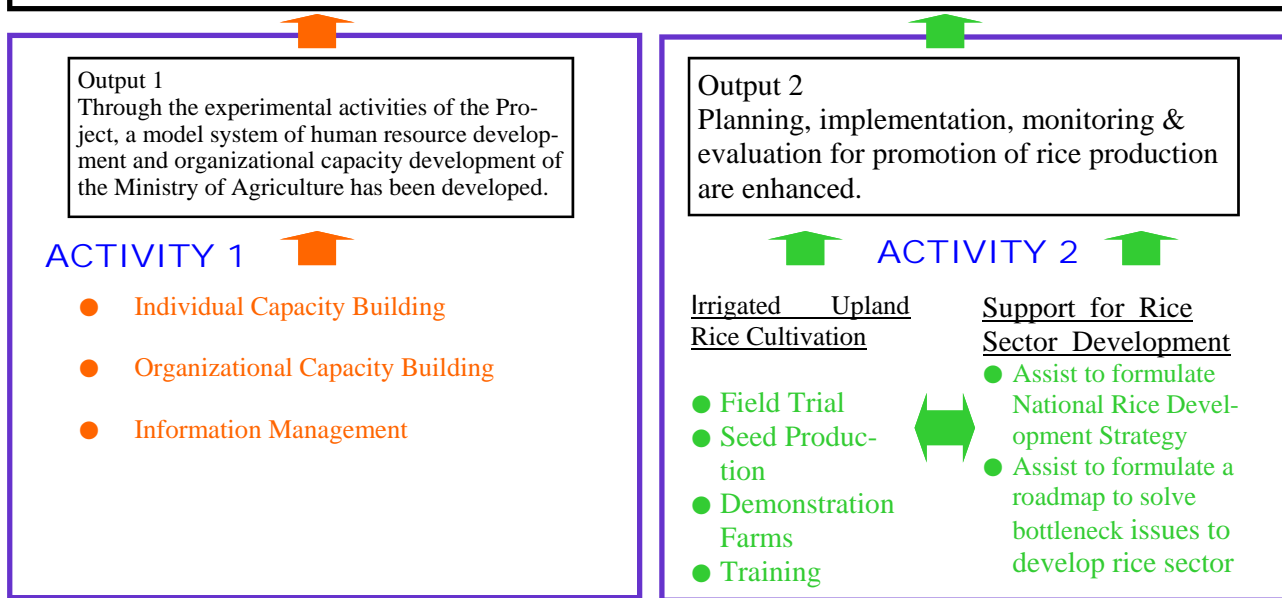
Output 1
Through the experimental activities of the Project, a model system of human resource development and organizational capacity development of the Ministry of Agriculture has been developed.

ACTIVITY 1

● Individual Capacity Building

● Organizational Capacity Building

● Information Management

Output 2
Planning, implementation, monitoring & evaluation for promotion of rice production are enhanced.

ACTIVITY 2

Irrigated Upland Rice Cultivation

● Field Trial
● Seed Production
● Demonstration Farms
● Training

Support for Rice Sector Development

● Assist to formulate National Rice Development Strategy
● Assist to formulate a roadmap to solve bottleneck issues to develop rice sector